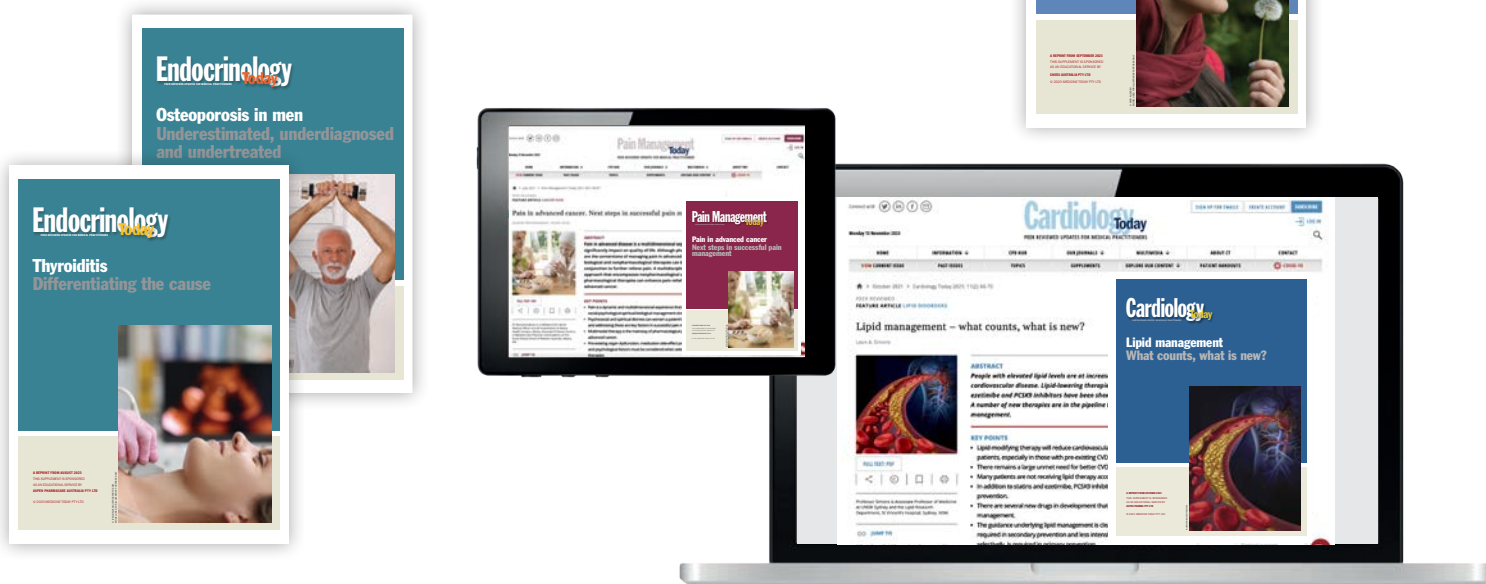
Endocrinology Today

Osteoporosis in men
Underestimated, underdiagnosed and undertreated

Endocrinology Today

Thyroiditis
Differentiating the cause

A REPORT FROM AUGUST 2023

A REPORT FROM SEPTEMBER 2023

Pain Management Today

Pain in advanced cancer. Next steps in successful pain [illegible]

ABSTRACT

KEY POINTS

Pain Management Today

Pain in advanced cancer
Next steps in successful pain management

Cardiology Today

PEER REVIEWED UPDATES FOR MEDICAL PRACTITIONERS

SIGN UP FOR EMAILS | CREATE ACCOUNT | SUBSCRIBE

LOG IN

Monday 15 November 2021

HOME | INFORMATION | CPD HUB | OUR JOURNALS | MULTIMEDIA | ABOUT CT | CONTACT

VIEW CURRENT ISSUE | PAST ISSUES | TOPICS | SUPPLEMENTS | EXPLORE OUR CONTENT | PATIENT HANDOUTS | COVID-19

October 2021 > Cardiology Today 2021; 11(2): 66-73

PEER REVIEWED
FEATURE ARTICLE LIPID DISORDERS

Lipid management – what counts, what is new?

ABSTRACT

People with elevated lipid levels are at increas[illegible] cardiovascular disease. Lipid-lowering therapi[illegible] ezetimibe and PCSK9 inhibitors have been show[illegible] A number of new therapies are in the pipeline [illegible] management.

KEY POINTS

Lipid-modifying therapy will reduce cardiovascul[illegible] patients, especially in those with pre-existing CVD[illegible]

There remains a large unmet need for better CVD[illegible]

Many patients are not receiving lipid therapy acc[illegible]

In addition to statins and ezetimibe, PCSK9 inhibi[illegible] prevention.

There are several new drugs in development that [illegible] management.

The guidance underlying lipid management is cle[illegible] required in secondary prevention and less intens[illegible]

FULL TEXT PDF

JUMP TO

Cardiology Today

Lipid management
What counts, what is new?